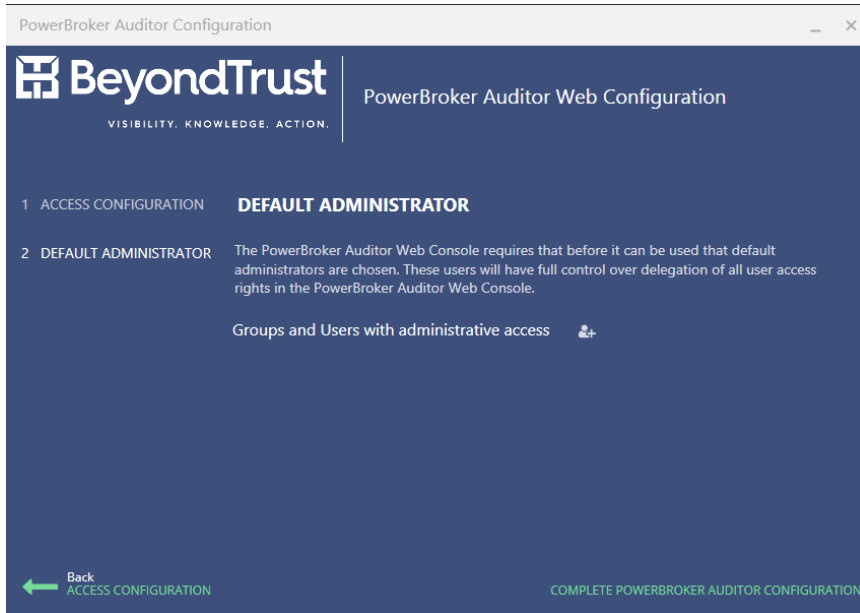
PowerBroker Auditor Configuration

BeyondTrust
VISIBILITY. KNOWLEDGE. ACTION.

PowerBroker Auditor Web Configuration

1 ACCESS CONFIGURATION

2 DEFAULT ADMINISTRATOR

DEFAULT ADMINISTRATOR

The PowerBroker Auditor Web Console requires that before it can be used that default administrators are chosen. These users will have full control over delegation of all user access rights in the PowerBroker Auditor Web Console.

Groups and Users with administrative access

Back
ACCESS CONFIGURATION

COMPLETE POWERBROKER AUDITOR CONFIGURATION